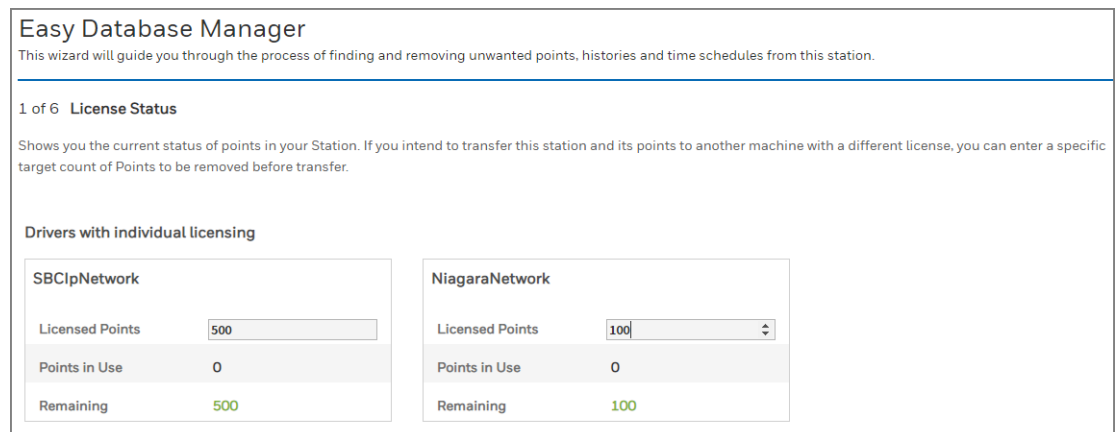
Easy Database Manager

This wizard will guide you through the process of finding and removing unwanted points, histories and time schedules from this station.

1 of 6 License Status

Shows you the current status of points in your Station. If you intend to transfer this station and its points to another machine with a different license, you can enter a specific target count of Points to be removed before transfer.

Drivers with individual licensing

SBCIpNetwork

| | |
|---|---|
| Licensed Points | 500 |
| Points in Use | 0 |
| Remaining | 500 |

NiagaraNetwork

| | |
|---|---|
| Licensed Points | 100 |
| Points in Use | 0 |
| Remaining | 100 |